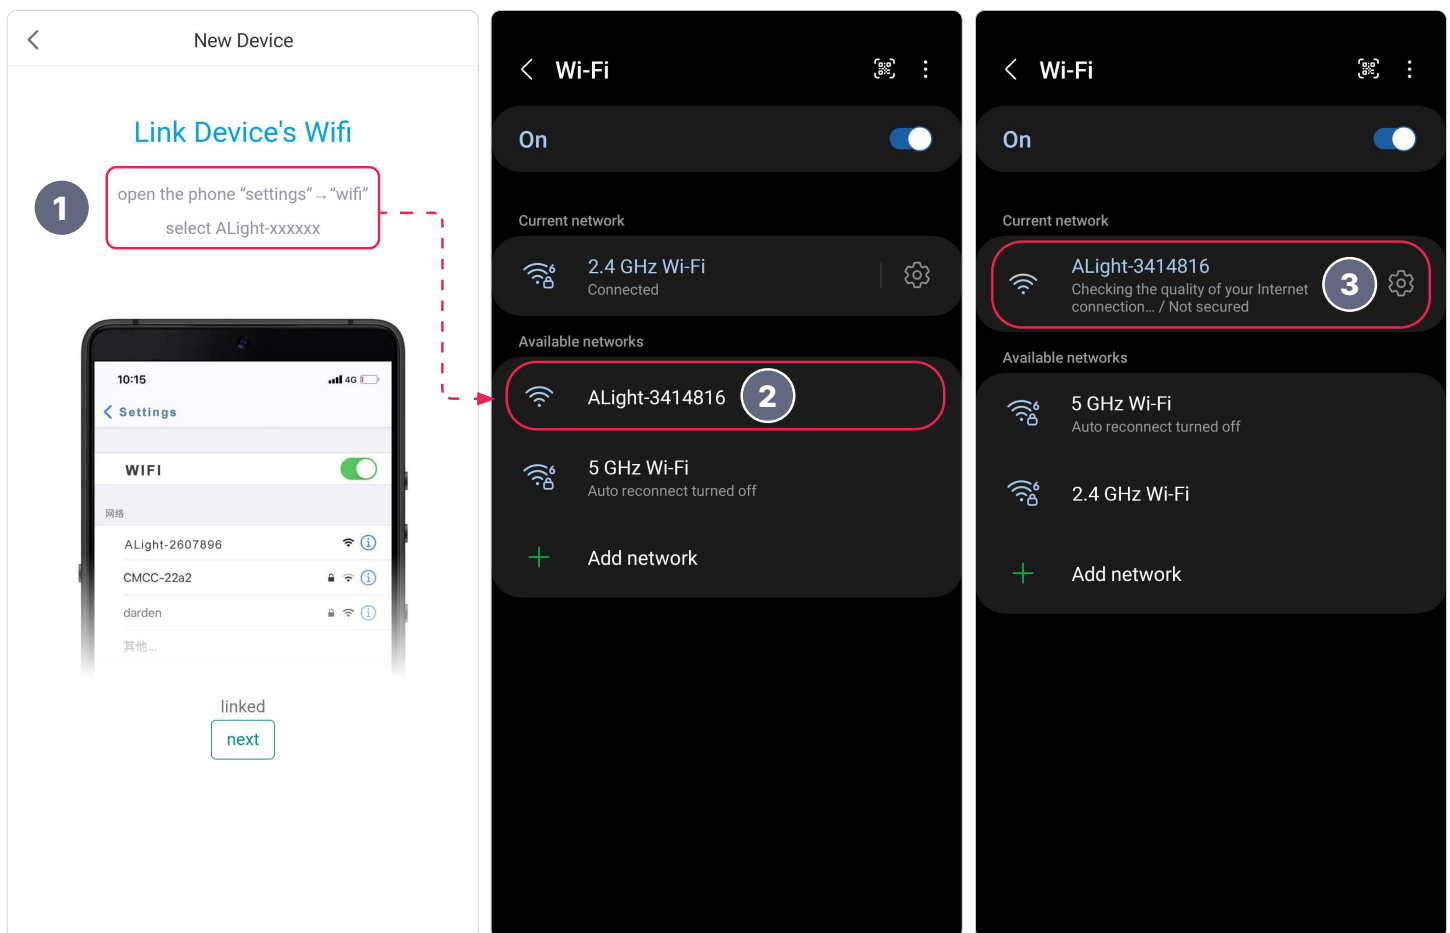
New Device

Link Device's Wifi

1

open the phone “settings” → “wifi” select ALight-xxxxxx

10:15
4G

Settings

WIFI

网络

ALight-2607896

CMCC-22a2

darden

其他...

linked

next

Wi-Fi

On

Current network

2.4 GHz Wi-Fi
Connected

Available networks

ALight-3414816

2

5 GHz Wi-Fi
Auto reconnect turned off

Add network

Wi-Fi

On

Current network

ALight-3414816
Checking the quality of your Internet connection... / Not secured

3

Available networks

5 GHz Wi-Fi
Auto reconnect turned off

2.4 GHz Wi-Fi

Add network